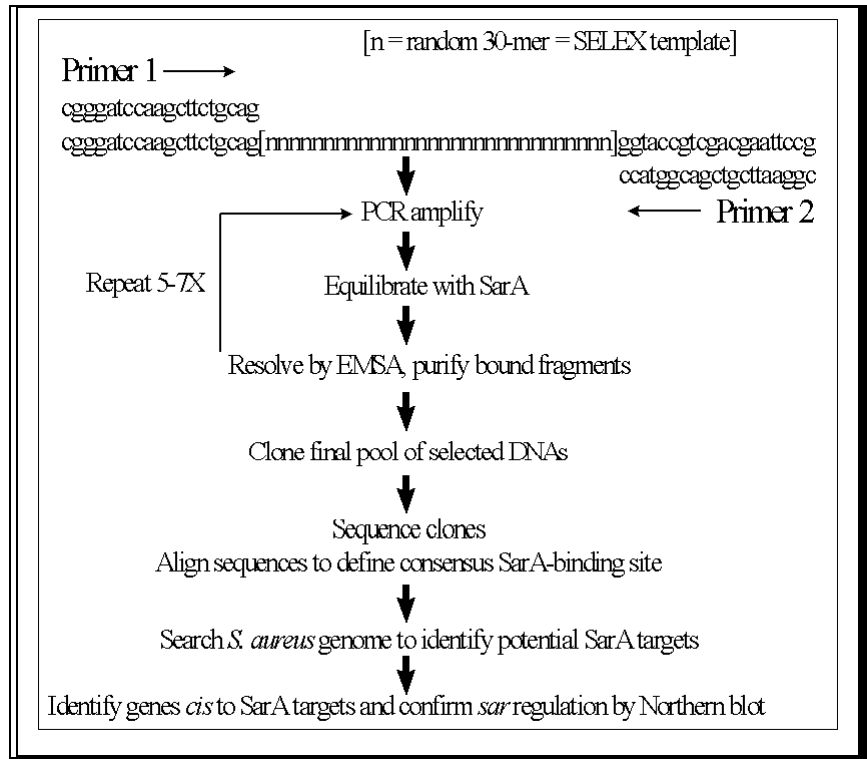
[n = random 30-mer = SELEX template]

Primer 1

cgggatccaagcttctgcag

cgggatccaagcttctgcag[nnnnnnnnnnnnnnnnnnnnnnnnnnnnnn]ggtaccgtcgacgaattccg

ccatggcagctgcttaaggc

PCR amplify

Primer 2

Repeat 5-7X

Equilibrate with SarA

Resolve by EMSA, purify bound fragments

Clone final pool of selected DNAs

Sequence clones

Align sequences to define consensus SarA-binding site

Search *S. aureus* genome to identify potential SarA targets

Identify genes *cis* to SarA targets and confirm *sar* regulation by Northern blot